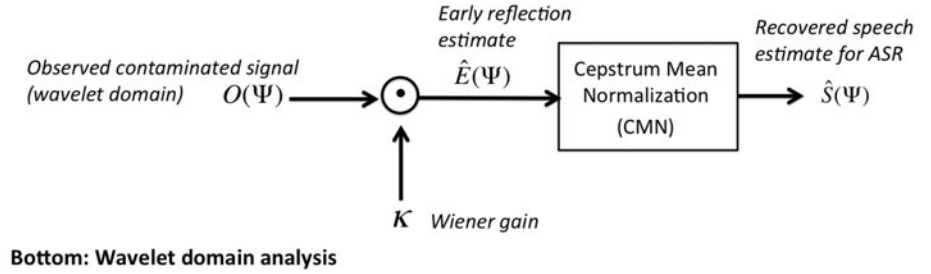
Observed contaminated signal (wavelet domain) $O(\Psi)$

Early reflection estimate

$\hat{E}(\Psi)$

Cepstrum Mean Normalization (CMN)

Recovered speech estimate for ASR

$\hat{S}(\Psi)$

$\kappa$ Wiener gain

Bottom: Wavelet domain analysis